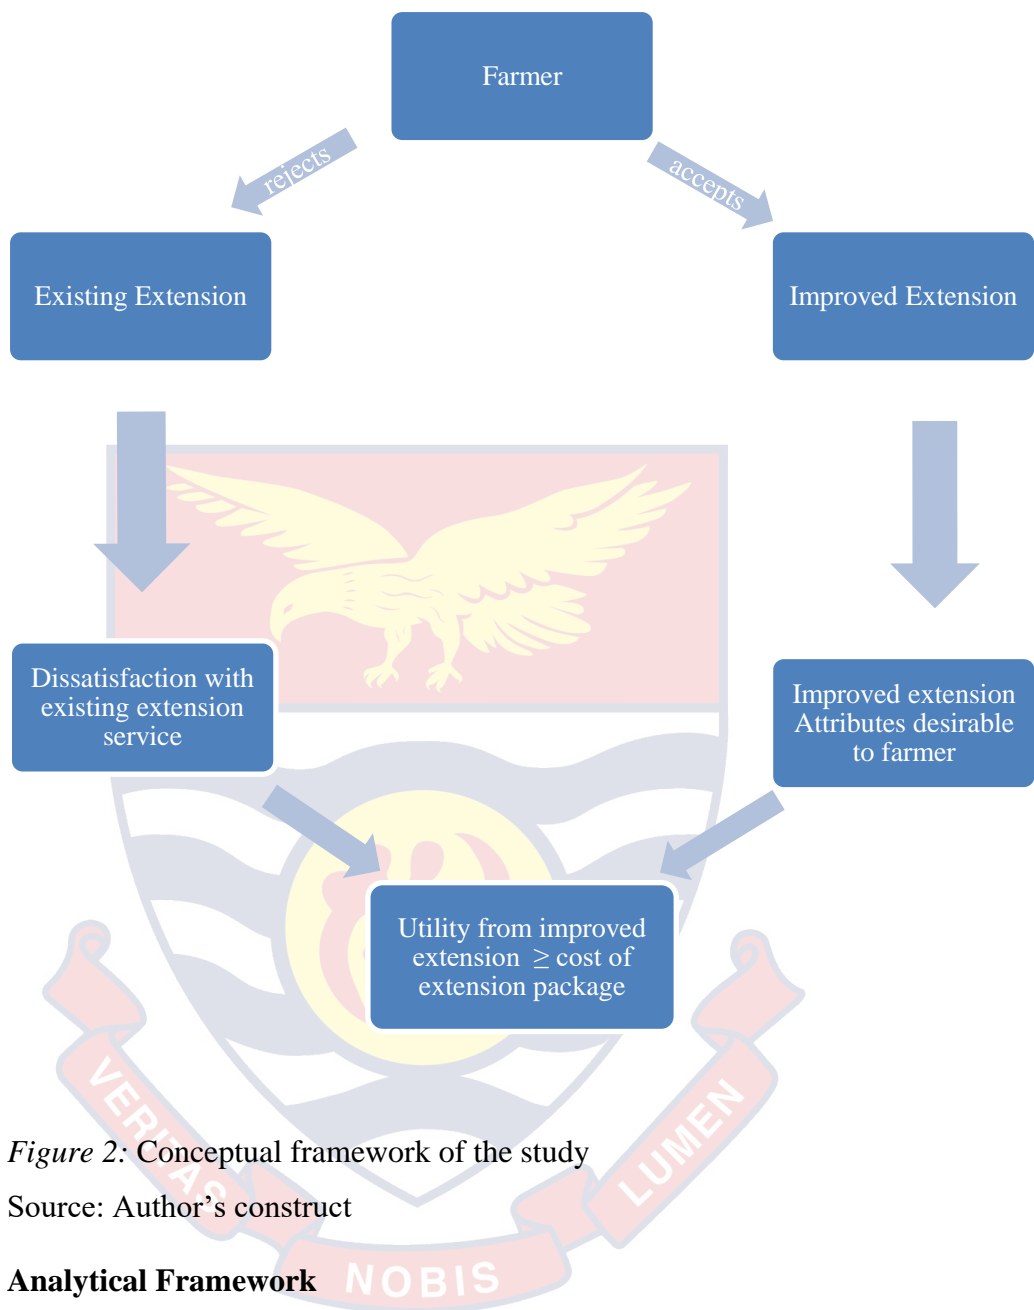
Farmer

rejects

accepts

Existing Extension

Improved Extension

Dissatisfaction with existing extension service

Improved extension Attributes desirable to farmer

Utility from improved extension $\geq$ cost of extension package

VERITAS LUMEN NOBIS

*Figure 2:* Conceptual framework of the study

Source: Author's construct

**Analytical Framework**